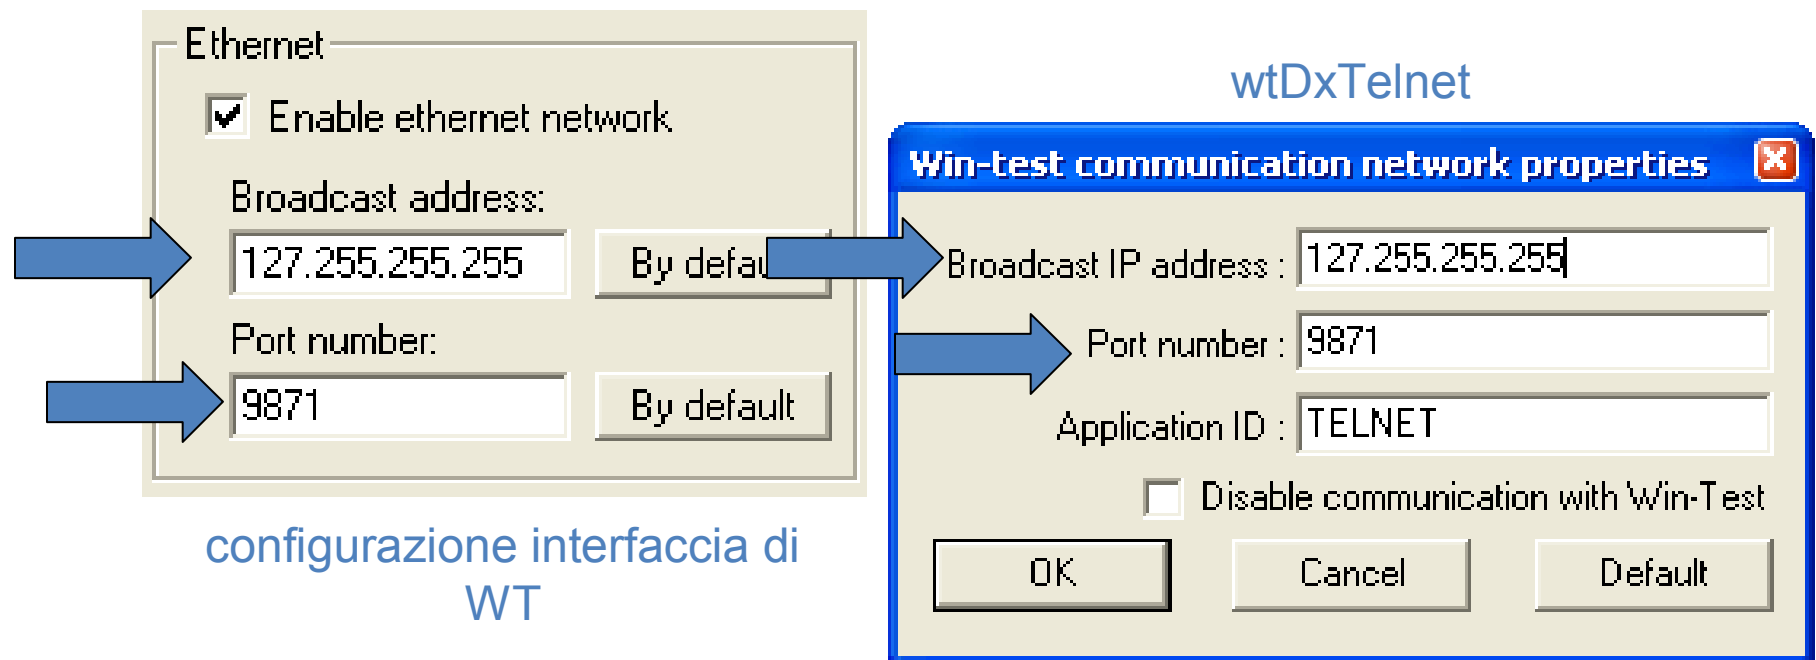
Ethernet

Enable ethernet network

Broadcast address:

127.255.255.255

By defau

Port number:

9871

By default

configurazione interfaccia di WT

wtDxTelnet

Win-test communication network properties

Broadcast IP address : 127.255.255.255

Port number : 9871

Application ID : TELNET

Disable communication with Win-Test

OK

Cancel

Default